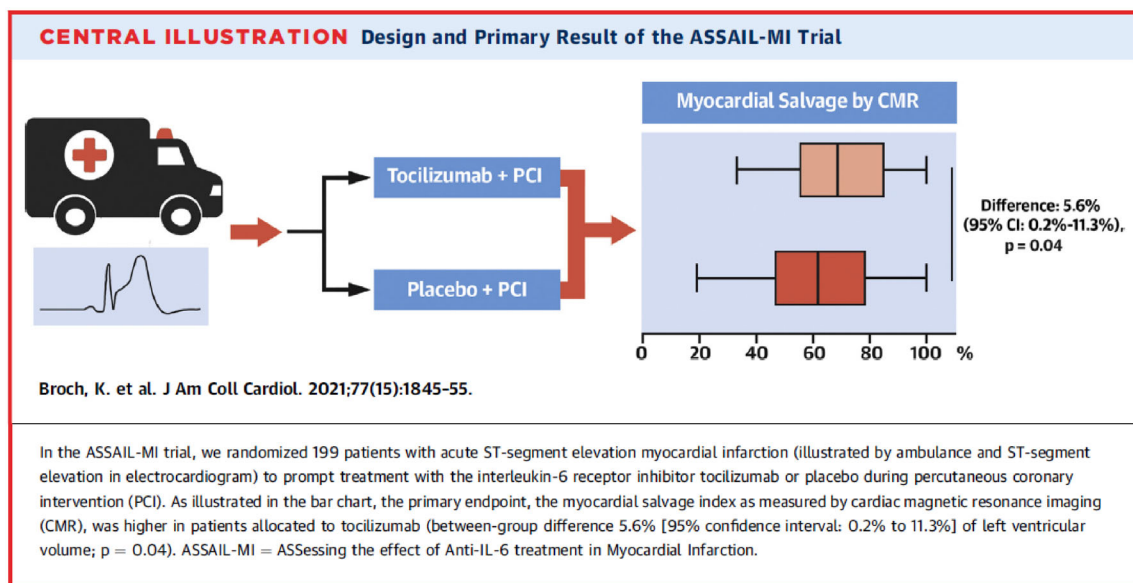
CENTRAL ILLUSTRATION Design and Primary Result of the ASSAIL-MI Trial

Tocilizumab + PCI

Placebo + PCI

Myocardial Salvage by CMR

Difference: 5.6% (95% CI: 0.2%-11.3%), p = 0.04

0 20 40 60 80 100 %

Broch, K. et al. J Am Coll Cardiol. 2021;77(15):1845-55.

In the ASSAIL-MI trial, we randomized 199 patients with acute ST-segment elevation myocardial infarction (illustrated by ambulance and ST-segment elevation in electrocardiogram) to prompt treatment with the interleukin-6 receptor inhibitor tocilizumab or placebo during percutaneous coronary intervention (PCI). As illustrated in the bar chart, the primary endpoint, the myocardial salvage index as measured by cardiac magnetic resonance imaging (CMR), was higher in patients allocated to tocilizumab (between-group difference 5.6% [95% confidence interval: 0.2% to 11.3%] of left ventricular volume; p = 0.04). ASSAIL-MI = ASSessing the effect of Anti-IL-6 treatment in Myocardial Infarction.